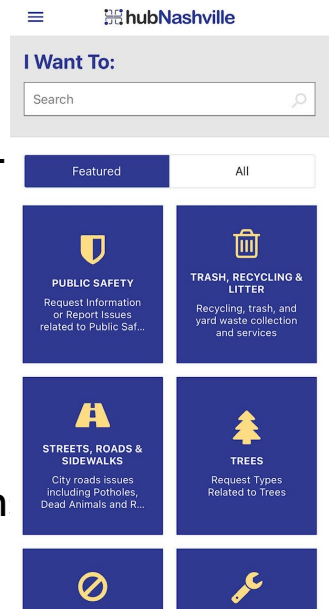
hubNashville

I Want To:

Search

Featured All

PUBLIC SAFETY
Request Information or Report Issues related to Public Saf...

TRASH, RECYCLING & LITTER
Recycling, trash, and yard waste collection and services

STREETS, ROADS & SIDEWALKS
City roads issues including Potholes, Dead Animals and R...

TREES
Request Types Related to Trees